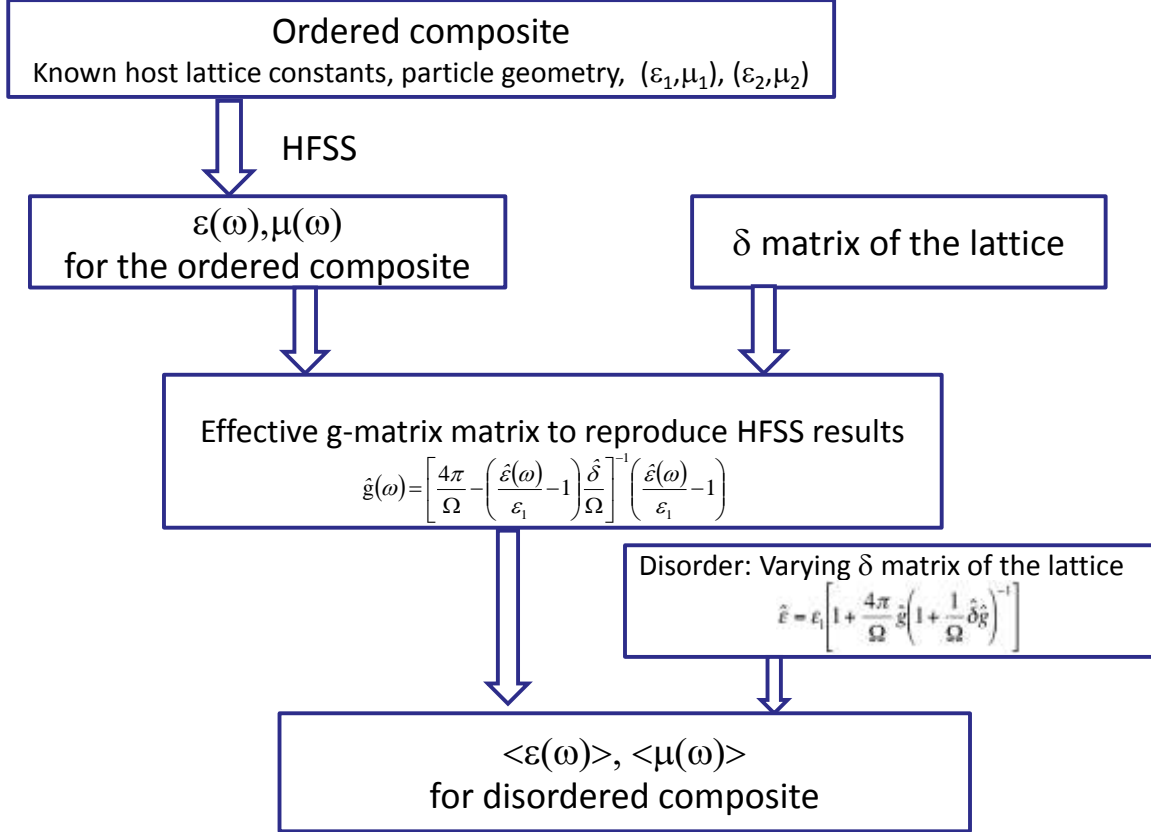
Ordered composite
Known host lattice constants, particle geometry, $(\varepsilon_1,\mu_1)$, $(\varepsilon_2,\mu_2)$

HFSS

$\varepsilon(\omega),\mu(\omega)$
for the ordered composite

$\delta$ matrix of the lattice

Effective g-matrix matrix to reproduce HFSS results
$\hat{g}(\omega)=\left[\frac{4\pi}{\Omega}-\left(\frac{\hat{\varepsilon}(\omega)}{\varepsilon_1}-1\right)\frac{\hat{\delta}}{\Omega}\right]^{-1}\left(\frac{\hat{\varepsilon}(\omega)}{\varepsilon_1}-1\right)$

Disorder: Varying $\delta$ matrix of the lattice
$\hat{\varepsilon}=\varepsilon_1\left[1+\frac{4\pi}{\Omega}\hat{g}\left(1+\frac{1}{\Omega}\hat{\delta}\hat{g}\right)^{-1}\right]$

$<\varepsilon(\omega)>$, $<\mu(\omega)>$
for disordered composite